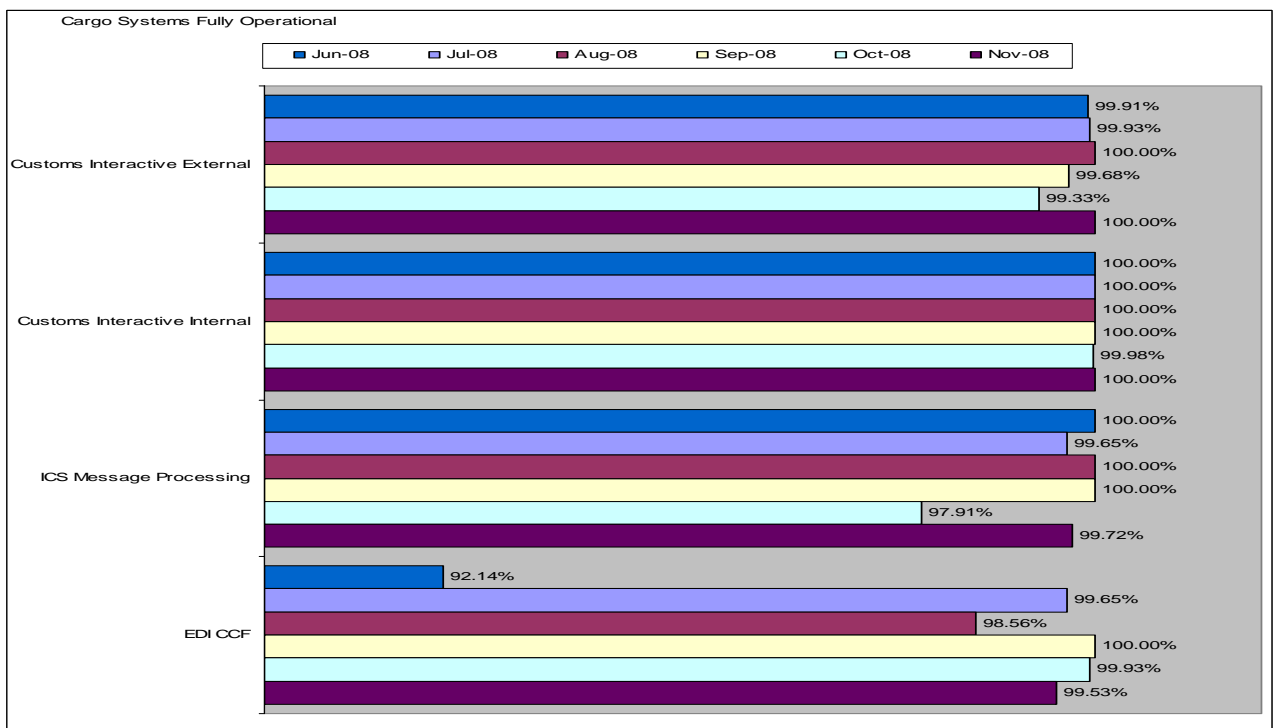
Cargo Systems Fully Operational

Jun-08 Jul-08 Aug-08 Sep-08 Oct-08 Nov-08

Customs Interactive External
99.91%
99.93%
100.00%
99.68%
99.33%
100.00%

Customs Interactive Internal
100.00%
100.00%
100.00%
100.00%
99.98%
100.00%

ICS Message Processing
100.00%
99.65%
100.00%
100.00%
97.91%
99.72%

EDI CCF
92.14%
99.65%
98.56%
100.00%
99.93%
99.53%